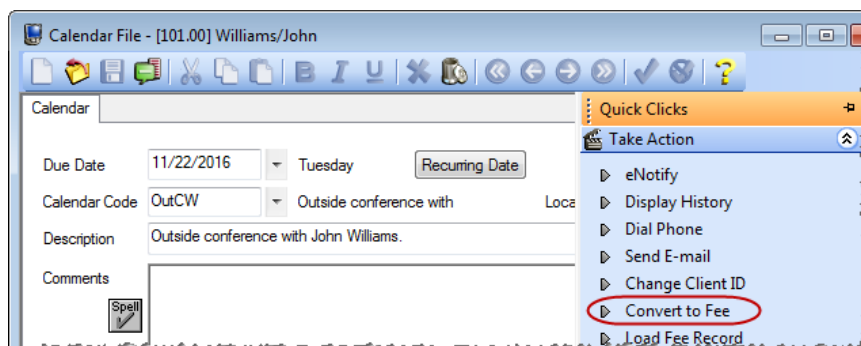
Calendar File - [101.00] Williams/John

Calendar

Due Date 11/22/2016 Tuesday Recurring Date

Calendar Code OutCW Outside conference with Loca

Description Outside conference with John Williams.

Comments

Spell

Quick Clicks

Take Action

eNotify

Display History

Dial Phone

Send E-mail

Change Client ID

Convert to Fee

Load Fee Record